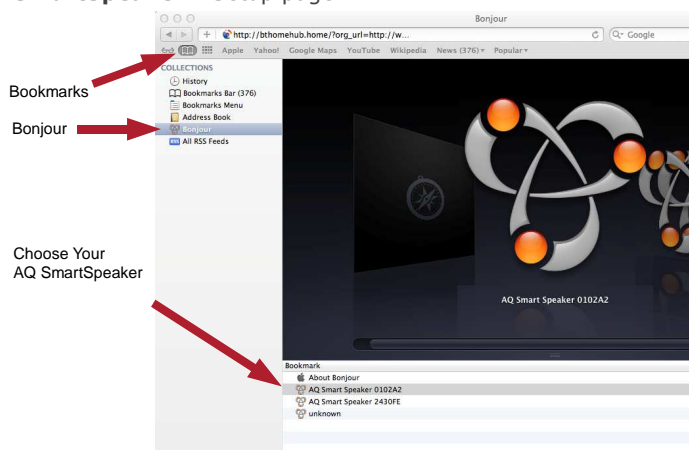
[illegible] setup page

Bonjour

http://bthomehub.home/?org_url=http://w...

Google

Apple Yahoo! Google Maps YouTube Wikipedia News (376) Popular

COLLECTIONS
History
Bookmarks Bar (376)
Bookmarks Menu
Address Book
Bonjour
All RSS Feeds

Bookmarks

Bonjour

Choose Your AQ SmartSpeaker

AQ Smart Speaker 0102A2

Bookmark
About Bonjour
AQ Smart Speaker 0102A2
AQ Smart Speaker 2430FE
unknown